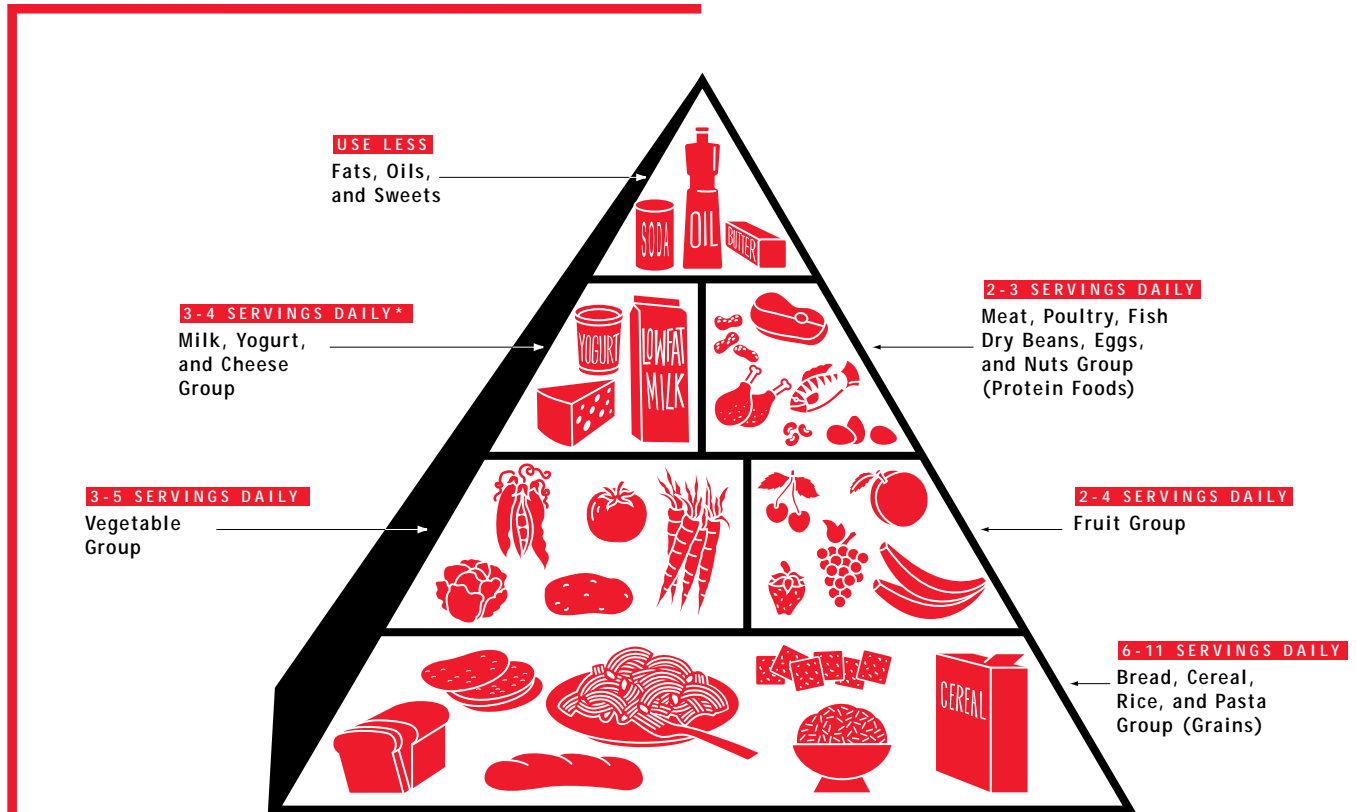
USE LESS
Fats, Oils, and Sweets

SODA
OIL
BUTTER

3-4 SERVINGS DAILY*
Milk, Yogurt, and Cheese Group

YOGURT
LOWFAT MILK

2-3 SERVINGS DAILY
Meat, Poultry, Fish Dry Beans, Eggs, and Nuts Group (Protein Foods)

3-5 SERVINGS DAILY
Vegetable Group

2-4 SERVINGS DAILY
Fruit Group

6-11 SERVINGS DAILY
Bread, Cereal, Rice, and Pasta Group (Grains)

CEREAL